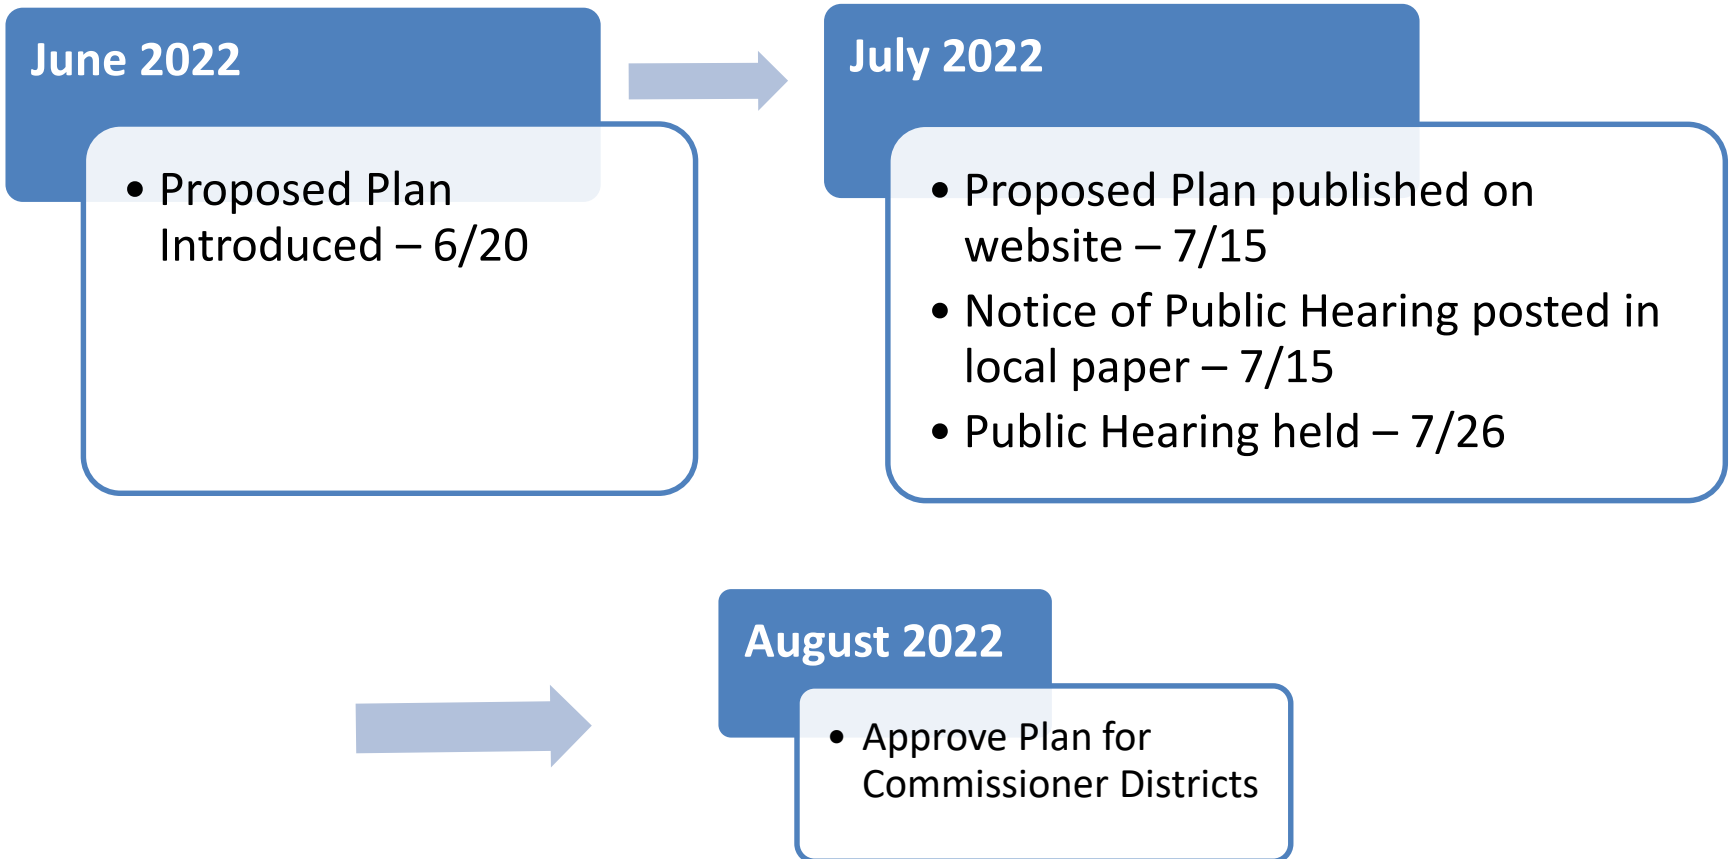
June 2022

• Proposed Plan Introduced – 6/20

July 2022

• Proposed Plan published on website – 7/15
• Notice of Public Hearing posted in local paper – 7/15
• Public Hearing held – 7/26

August 2022

• Approve Plan for Commissioner Districts